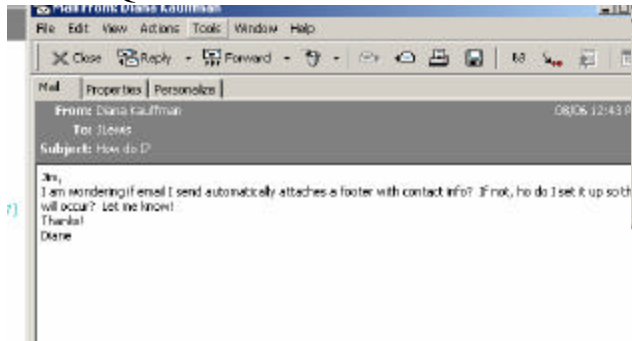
Mail From: Diana Kauffman

File Edit View Actions Tools Window Help

Close Reply Forward

Mail Properties Personalize

From: Diana Kauffman 08/06 12:43 P

To: JLewis

Subject: How do I?

Jim,
I am wondering if email I send automatically attaches a footer with contact info? If not, ho do I set it up so th will occur? Let me know!
Thanks!
Diane

7]